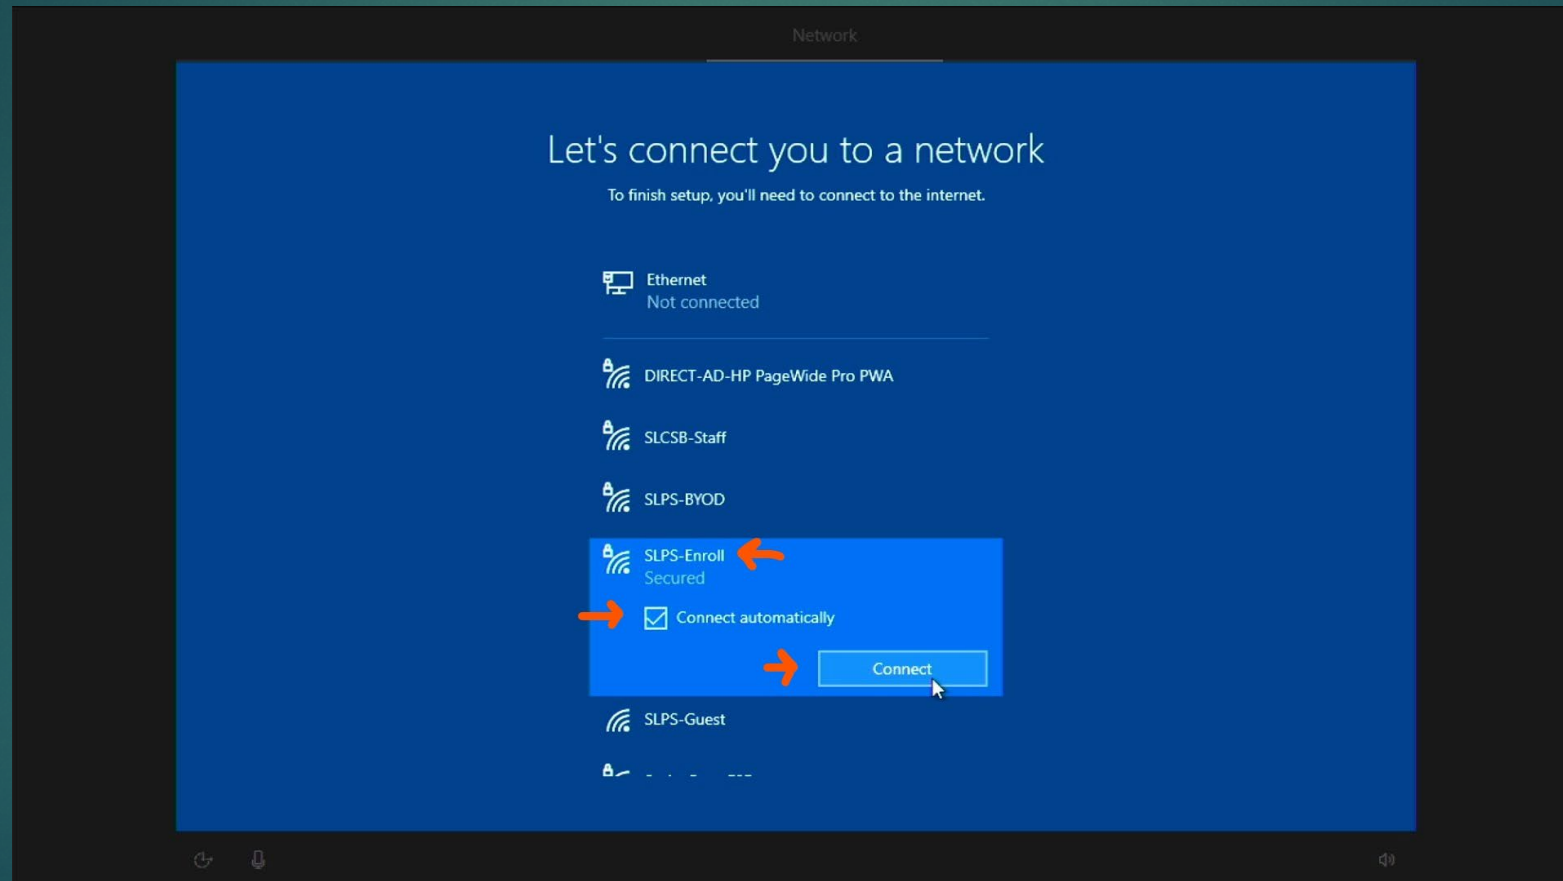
Network

Let's connect you to a network

To finish setup, you'll need to connect to the internet.

Ethernet
Not connected

DIRECT-AD-HP PageWide Pro PWA

SLCSB-Staff

SLPS-BYOD

SLPS-Enroll
Secured

Connect automatically

Connect

SLPS-Guest

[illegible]